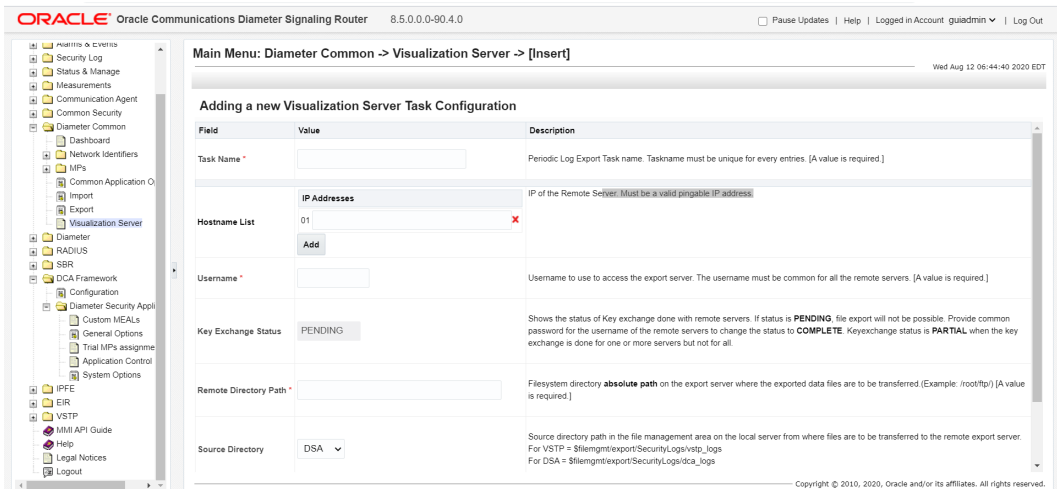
ORACLE® Oracle Communications Diameter Signaling Router 8.5.0.0.0-90.4.0

Pause Updates | Help | Logged in Account guiadmin | Log Out

Alarms & Events
Security Log
Status & Manage
Measurements
Communication Agent
Common Security
Diameter Common
Dashboard
Network Identifiers
MPs
Common Application O
Import
Export
Visualization Server
Diameter
RADIUS
SBR
DCA Framework
Configuration
Diameter Security Appli
Custom MEALs
General Options
Trial MPs assignme
Application Control
System Options
IPFE
EIR
VSTP
MMI API Guide
Help
Legal Notices
Logout

Main Menu: Diameter Common -> Visualization Server -> [Insert]

Wed Aug 12 06:44:40 2020 EDT

Adding a new Visualization Server Task Configuration

| Field | Value | Description |
|---|---|---|
| Task Name * | | Periodic Log Export Task name. Taskname must be unique for every entries. [A value is required.] |
| Hostname List | IP Addresses 01 Add | IP of the Remote Server. Must be a valid pingable IP address. |
| Username * | | Username to use to access the export server. The username must be common for all the remote servers. [A value is required.] |
| Key Exchange Status | PENDING | Shows the status of Key exchange done with remote servers. If status is PENDING, file export will not be possible. Provide common password for the username of the remote servers to change the status to COMPLETE. Keyexchange status is PARTIAL when the key exchange is done for one or more servers but not for all. |
| Remote Directory Path * | | Filesystem directory absolute path on the export server where the exported data files are to be transferred.(Example: /root/ftp/) [A value is required.] |
| Source Directory | DSA | Source directory path in the file management area on the local server from where files are to be transferred to the remote export server. For VSTP = $filemgmt/export/SecurityLogs/vstp_logs For DSA = $filemgmt/export/SecurityLogs/dca_logs |

Copyright © 2010, 2020, Oracle and/or its affiliates. All rights reserved.